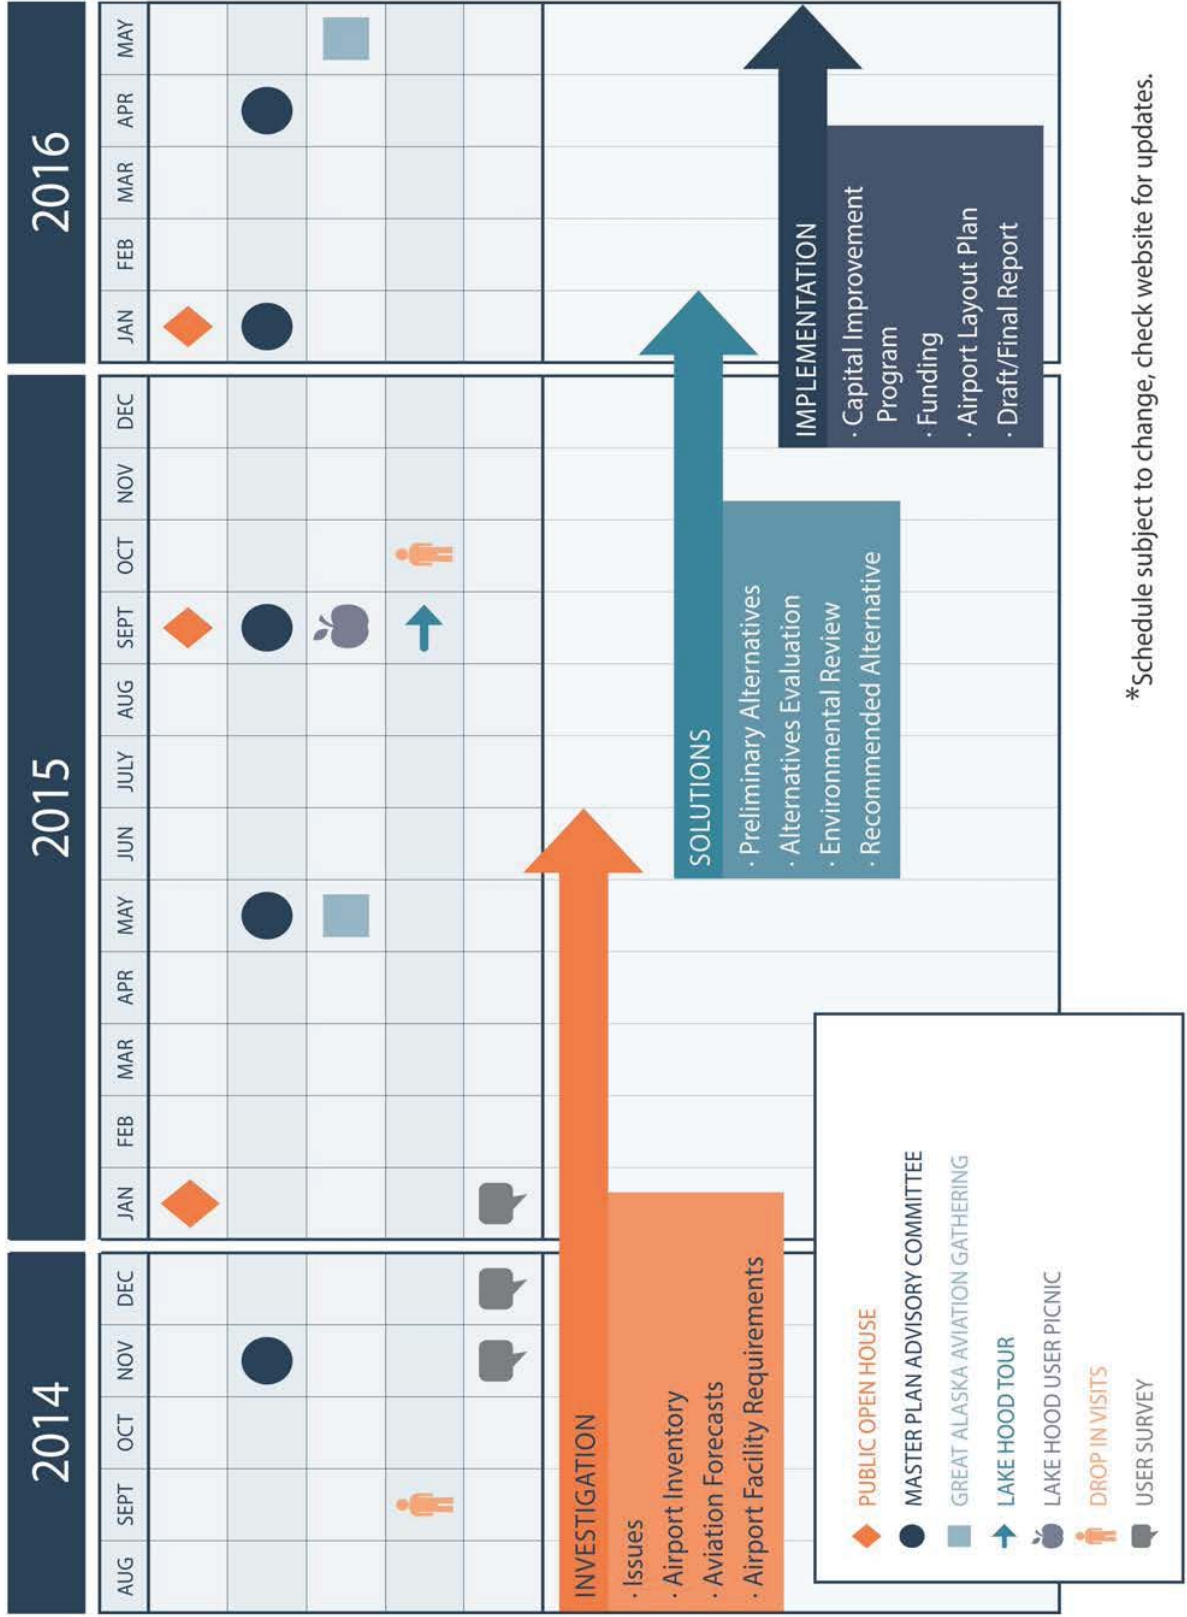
2014

AUG SEPT OCT NOV DEC

2015

JAN FEB MAR APR MAY JUN JULY AUG SEPT OCT NOV DEC

2016

JAN FEB MAR APR MAY

INVESTIGATION
· Issues
· Airport Inventory
· Aviation Forecasts
· Airport Facility Requirements

SOLUTIONS
· Preliminary Alternatives
· Alternatives Evaluation
· Environmental Review
· Recommended Alternative

IMPLEMENTATION
· Capital Improvement Program
· Funding
· Airport Layout Plan
· Draft/Final Report

PUBLIC OPEN HOUSE
MASTER PLAN ADVISORY COMMITTEE
GREAT ALASKA AVIATION GATHERING
LAKE HOOD TOUR
LAKE HOOD USER PICNIC
DROP IN VISITS
USER SURVEY

*Schedule subject to change, check website for updates.